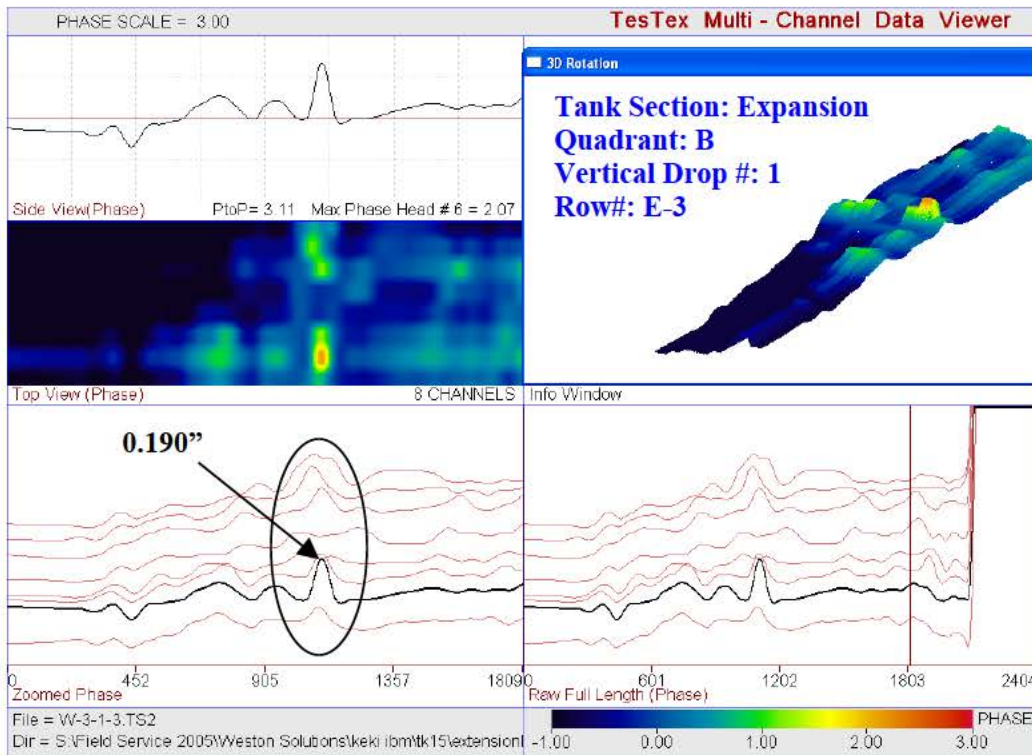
PHASE SCALE = 3.00

TesTex Multi - Channel Data Viewer

3D Rotation

Tank Section: Expansion
Quadrant: B
Vertical Drop #: 1
Row#: E-3

Side View(Phase) PtoP= 3.11 Max Phase Head # 6 = 2.07

Top View (Phase) 8 CHANNELS

Info Window

0.190”

0 452 905 1357 1809

Zoomed Phase

0 601 1202 1803 2404

Raw Full Length (Phase)

File = W-3-1-3.TS2

Dir = S:\Field Service 2005\Weston Solutions\keki ibm\tk15\extension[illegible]

-1.00 0.00 1.00 2.00 3.00

PHASE